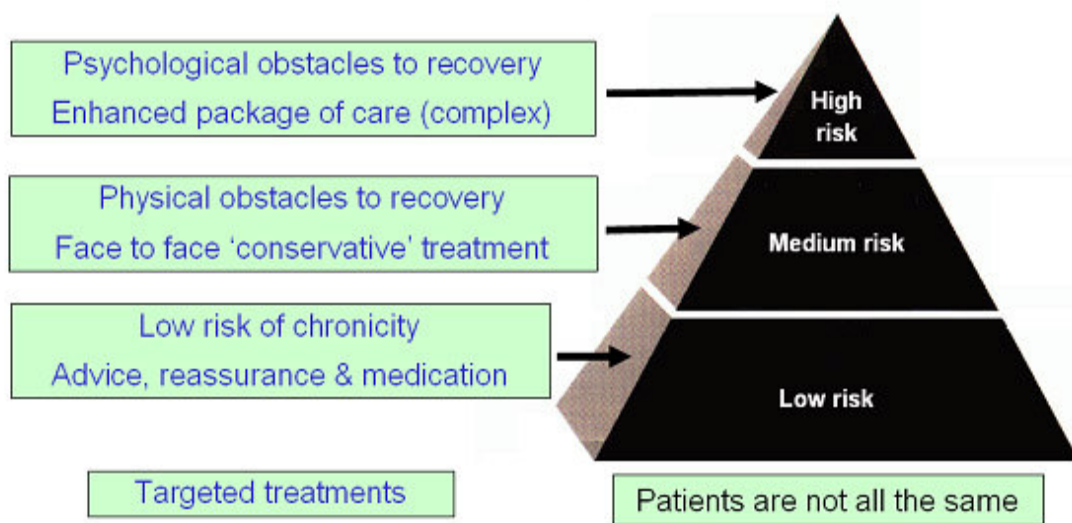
Psychological obstacles to recovery
Enhanced package of care (complex)

High risk

Physical obstacles to recovery
Face to face 'conservative' treatment

Medium risk

Low risk of chronicity
Advice, reassurance & medication

Low risk

Targeted treatments

Patients are not all the same